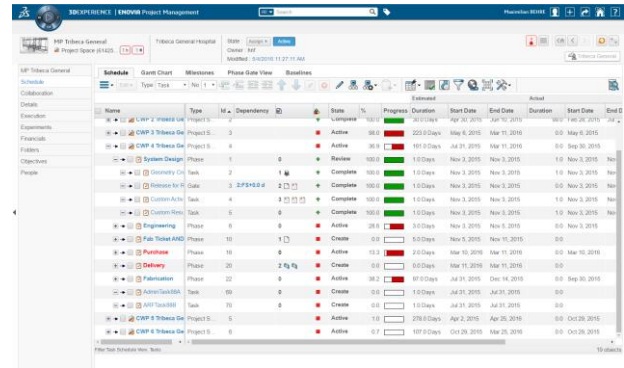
3DEXPERIENCE | ENOVIA Project Management

Search

MP Tribeca General
Project Space (4142...

Tribeca General Hospital

State: Assign Active
Owner: fmf
Modified: 8/4/2015 11:27:11 AM

Tribeca General

MP Tribeca General
Schedule
Collaboration
Details
Execution
Experiments
Financials
Folders
Objectives
People

Schedule | Gantt Chart | Milestones | Phase Gate View | Baselines

Type: Type | No: 1

| | Name | Type | Id | Dependency | | | State | % | Progress | Estimated Duration | Start Date | End Date | Actual Duration | Start Date | End D |
|---|---|---|---|---|---|---|---|---|---|---|---|---|---|---|---|
| | CWP 2 Tribeca Ge | Project S... | 2 | | | | Complete | 100.0 | | 30.0 Days | Apr 30, 2015 | Jun 10, 2015 | | Feb 28, 2015 | Jul |
| | CWP 3 Tribeca Ge | Project S... | 3 | | | | Active | 98.0 | | 223.0 Days | May 6, 2015 | Mar 11, 2016 | | 0.0 | May 6, 2015 | |
| | CWP 4 Tribeca Ge | Project S... | 4 | | | | Active | 36.9 | | 161.0 Days | Jul 31, 2015 | Mar 11, 2016 | | 0.0 | Sep 30, 2015 | |
| | System Design | Phase | 1 | | 0 | | Review | 100.0 | | 1.0 Days | Nov 3, 2015 | Nov 3, 2015 | | 1.0 | Nov 3, 2015 | Nov |
| | Geometry Cr | Task | 2 | | 1 | | Complete | 100.0 | | 1.0 Days | Nov 3, 2015 | Nov 3, 2015 | | 1.0 | Nov 3, 2015 | Nov |
| | Release for R | Gate | 3 | 2:FS+0.0 d | 2 | | Complete | 100.0 | | 1.0 Days | Nov 3, 2015 | Nov 3, 2015 | | 1.0 | Nov 3, 2015 | Nov |
| | Custom Activ | Task | 4 | | 3 | | Complete | 100.0 | | 1.0 Days | Nov 3, 2015 | Nov 3, 2015 | | 1.0 | Nov 3, 2015 | Nov |
| | Custom Revi | Task | 5 | | 0 | | Complete | 100.0 | | 1.0 Days | Nov 3, 2015 | Nov 3, 2015 | | 1.0 | Nov 3, 2015 | Nov |
| | Engineering | Phase | 6 | | 0 | | Active | 28.0 | | 3.0 Days | Nov 3, 2015 | Nov 5, 2015 | | 0.0 | Nov 3, 2015 | |
| | Fab Ticket AND | Phase | 10 | | 1 | | Create | 0.0 | | 5.0 Days | Nov 5, 2015 | Nov 11, 2015 | | 0.0 | | |
| | Purchase | Phase | 16 | | 0 | | Active | 13.3 | | 2.0 Days | Mar 10, 2016 | Mar 11, 2016 | | 0.0 | Mar 10, 2016 | |
| | Delivery | Phase | 20 | | 2 | | Create | 0.0 | | 0.0 Days | Mar 11, 2016 | Mar 11, 2016 | | 0.0 | | |
| | Fabrication | Phase | 22 | | 0 | | Active | 38.2 | | 97.0 Days | Jul 31, 2015 | Dec 14, 2015 | | 0.0 | Sep 30, 2015 | |
| | AdminTask888 | Task | 69 | | 0 | | Create | 0.0 | | 1.0 Days | Jul 31, 2015 | Jul 31, 2015 | | 0.0 | | |
| | ARFTask888 | Task | 70 | | 0 | | Create | 0.0 | | 1.0 Days | Jul 31, 2015 | Jul 31, 2015 | | 0.0 | | |
| | CWP 5 Tribeca Ge | Project S... | 5 | | | | Active | 1.0 | | 278.0 Days | Apr 2, 2015 | Apr 26, 2016 | | 0.0 | Oct 29, 2015 | |
| | CWP 6 Tribeca Ge | Project S... | 6 | | | | Active | 0.7 | | 107.0 Days | Oct 29, 2015 | Mar 25, 2016 | | 0.0 | Oct 29, 2015 | |

Filter Task Schedule View: Tasks
19 objects